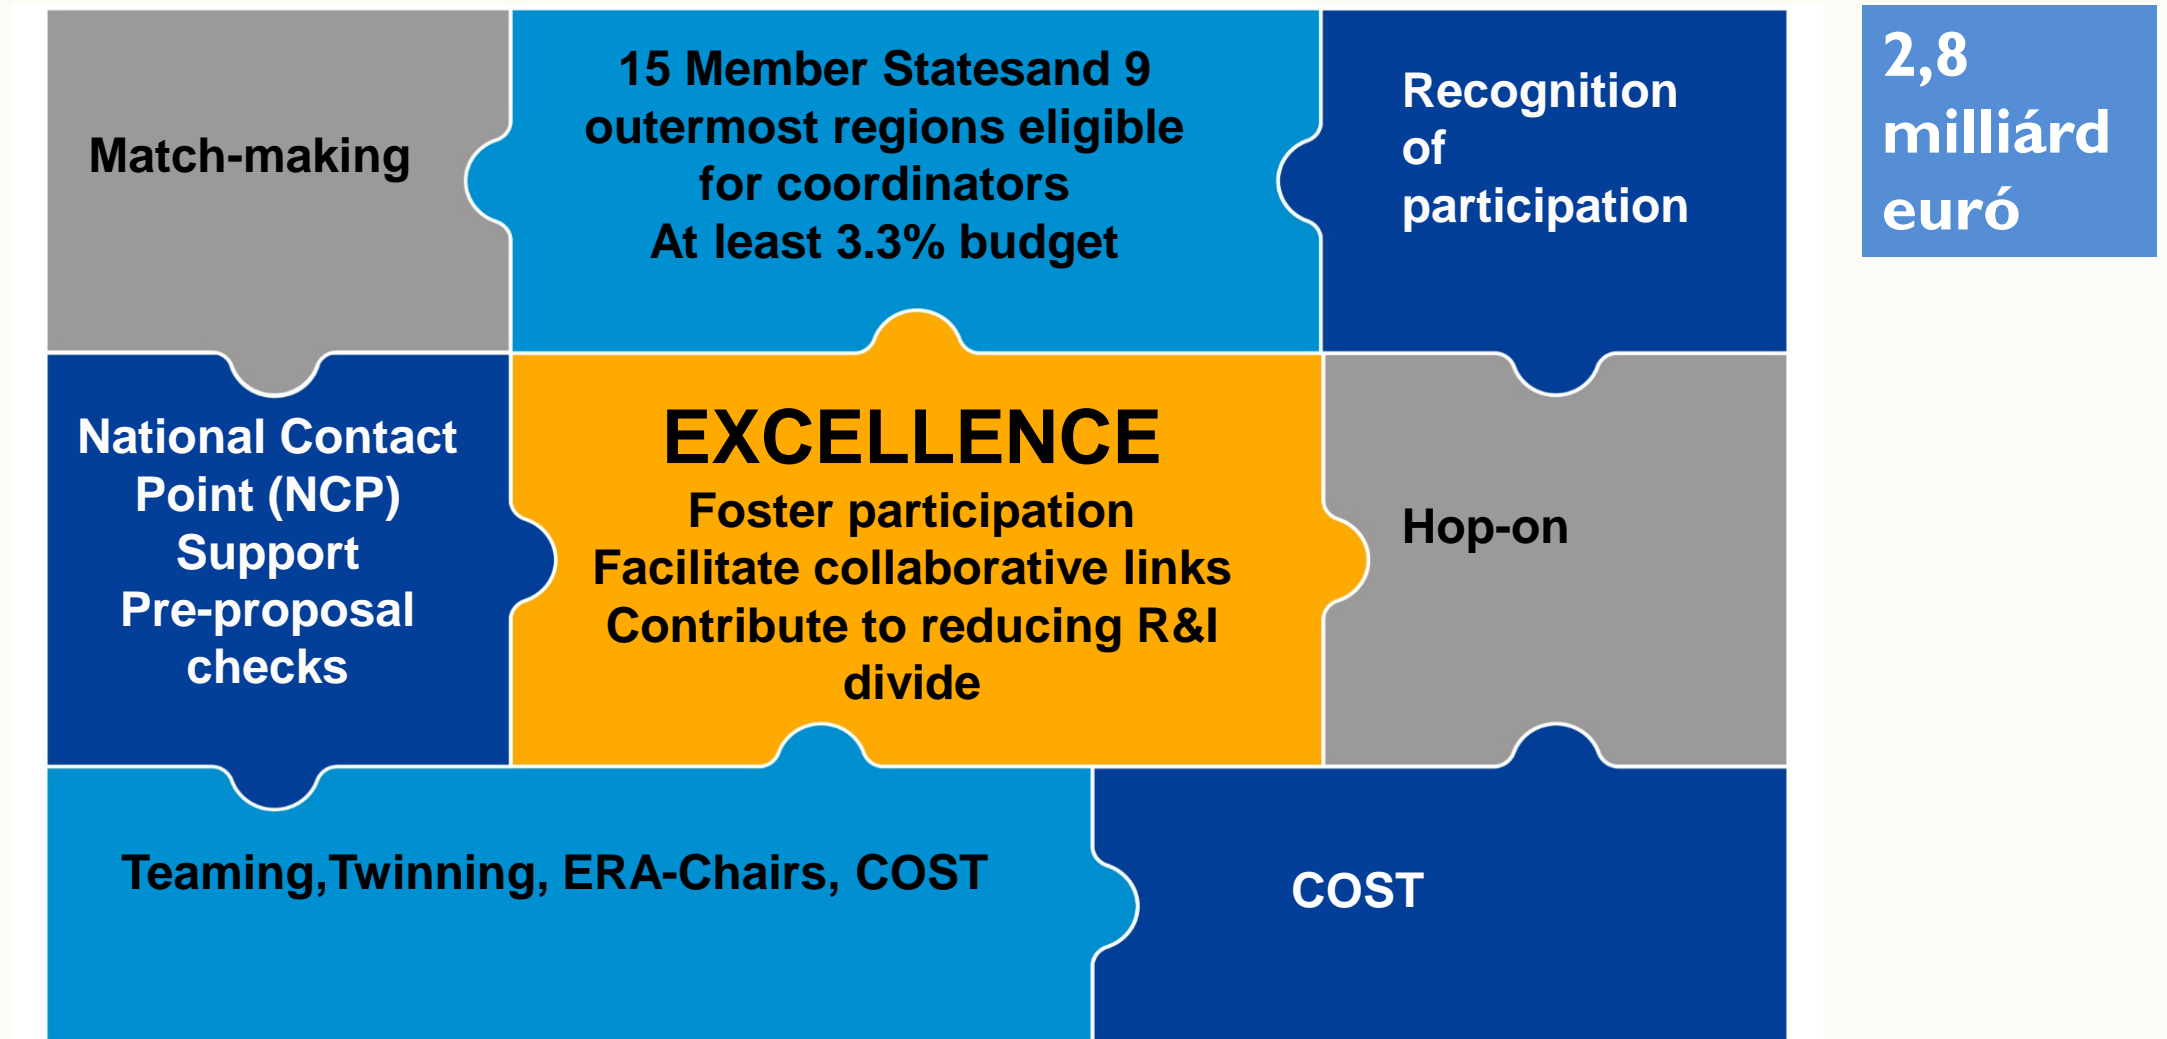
Match-making

15 Member Statesand 9 outermost regions eligible for coordinators
At least 3.3% budget

Recognition of participation

2,8 milliárd euró

National Contact Point (NCP)
Support
Pre-proposal checks

EXCELLENCE
Foster participation
Facilitate collaborative links
Contribute to reducing R&I divide

Hop-on

Teaming,Twinning, ERA-Chairs, COST

COST